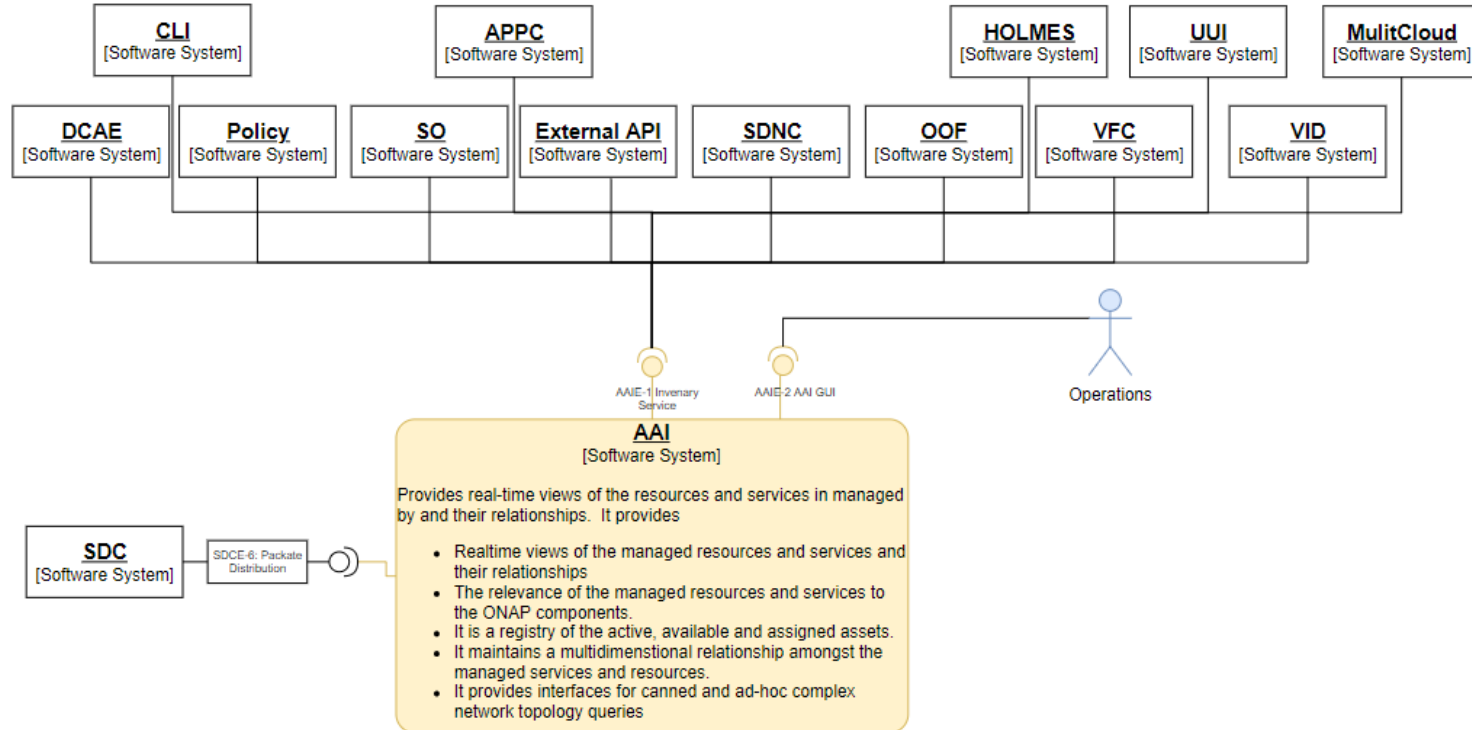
CLI
[Software System]

APPC
[Software System]

HOLMES
[Software System]

UUI
[Software System]

MulitCloud
[Software System]

DCAE
[Software System]

Policy
[Software System]

SO
[Software System]

External API
[Software System]

SDNC
[Software System]

OOF
[Software System]

VFC
[Software System]

VID
[Software System]

AAIE-1 Invenary Service

AAIE-2 AAI GUI

Operations

AAI
[Software System]

Provides real-time views of the resources and services in managed by and their relationships. It provides

- Realtime views of the managed resources and services and their relationships
- The relevance of the managed resources and services to the ONAP components.
- It is a registry of the active, available and assigned assets.
- It maintains a multidimenstional relationship amongst the managed services and resources.
- It provides interfaces for canned and ad-hoc complex network topology queries

SDC
[Software System]

SDCE-6: Packate Distribution